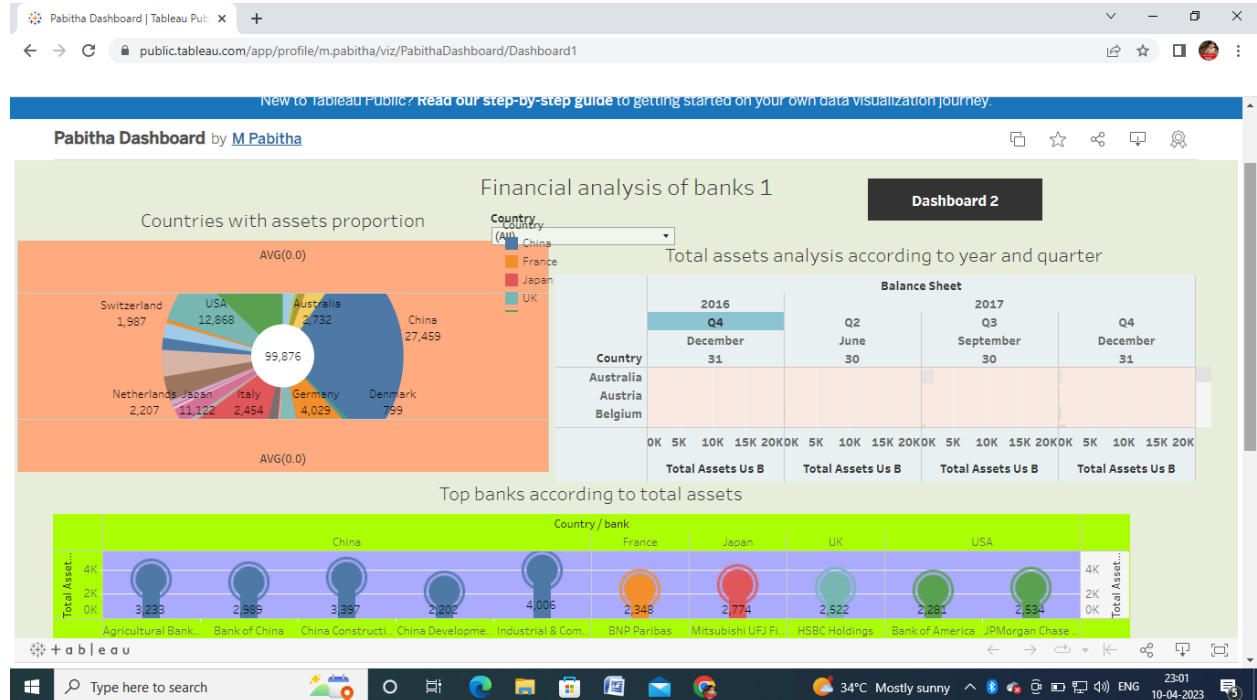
Pabitha Dashboard | Tableau Pub ×
+
public.tableau.com/app/profile/m.pabitha/viz/PabithaDashboard/Dashboard1

New to Tableau Public? Read our step-by-step guide to getting started on your own data visualization journey.

Pabitha Dashboard by M Pabitha

Financial analysis of banks 1

Dashboard 2

Countries with assets proportion

Country
Country
(All)
China
France
Japan
UK

AVG(0.0)

Switzerland 1,987
USA 12,868
Australia 2,732
China 27,459
99,876
Netherlands 2,207
Japan 11,122
Italy 2,454
Germany 4,029
Denmark 799

AVG(0.0)

Total assets analysis according to year and quarter

| | Balance Sheet | | | |
|---|---|---|---|---|
| | 2016 | 2017 | | |
| | Q4 | Q2 | Q3 | Q4 |
| | December | June | September | December |
| Country | 31 | 30 | 30 | 31 |
| Australia | | | | |
| Austria | | | | |
| Belgium | | | | |
| | 0K 5K 10K 15K 20K | 0K 5K 10K 15K 20K | 0K 5K 10K 15K 20K | 0K 5K 10K 15K 20K |
| | Total Assets Us B | Total Assets Us B | Total Assets Us B | Total Assets Us B |

Top banks according to total assets

Country / bank
China
France
Japan
UK
USA
Total Asset...
4K
2K
0K
3,233
2,989
3,397
2,202
4,006
2,348
2,774
2,522
2,281
2,534
4K
2K
0K
Total Asset...
Agricultural Bank... Bank of China China Constructi... China Developme... Industrial & Com... BNP Paribas Mitsubishi UFJ Fi... HSBC Holdings Bank of America JPMorgan Chase ...

+ t a b l e a u

Type here to search
34°C Mostly sunny
ENG
23:01
10-04-2023
5